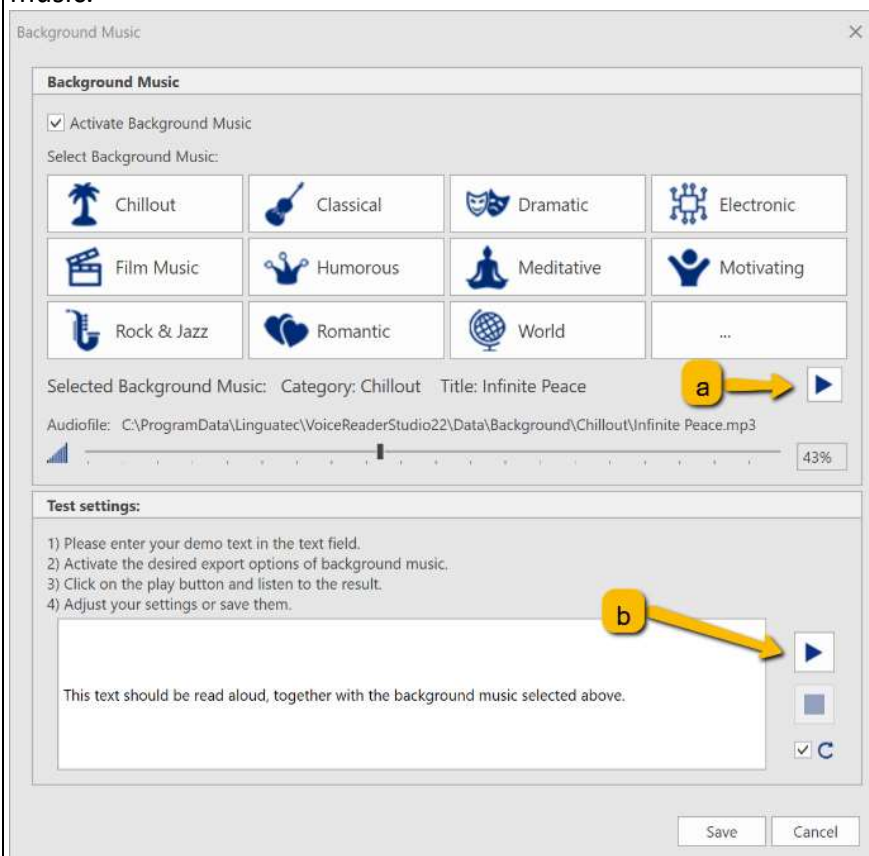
music.

Background Music

Background Music

Activate Background Music

Select Background Music:

| Chillout | Classical | Dramatic | Electronic |
|---|---|---|---|
| Film Music | Humorous | Meditative | Motivating |
| Rock & Jazz | Romantic | World | ... |

Selected Background Music: Category: Chillout Title: Infinite Peace

a

Audiofile: C:\ProgramData\Linguatec\VoiceReaderStudio22\Data\Background\Chillout\Infinite Peace.mp3

43%

Test settings:

1) Please enter your demo text in the text field.
2) Activate the desired export options of background music.
3) Click on the play button and listen to the result.
4) Adjust your settings or save them.

b

This text should be read aloud, together with the background music selected above.

Save Cancel